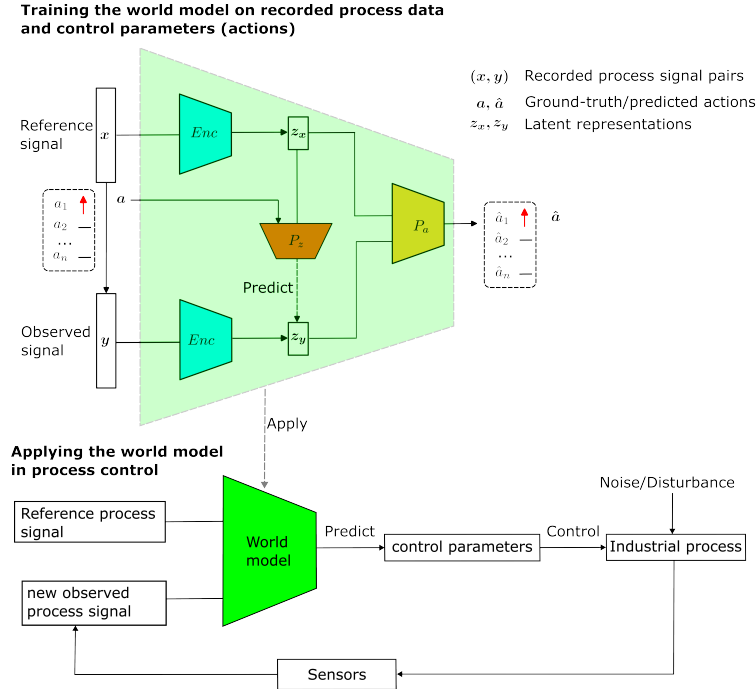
Training the world model on recorded process data and control parameters (actions)

$(x, y)$ Recorded process signal pairs
$a, \hat{a}$ Ground-truth/predicted actions
$z_x, z_y$ Latent representations

Reference signal
$x$
$Enc$
$z_x$
$a$
$a_1$
$a_2$
...
$a_n$
$P_z$
$P_a$
$\hat{a}_1$
$\hat{a}_2$
...
$\hat{a}_n$
$\hat{a}$
Predict
Observed signal
$y$
$Enc$
$z_y$

Apply

Applying the world model in process control

Reference process signal
new observed process signal
World model
Predict
control parameters
Control
Noise/Disturbance
Industrial process
Sensors